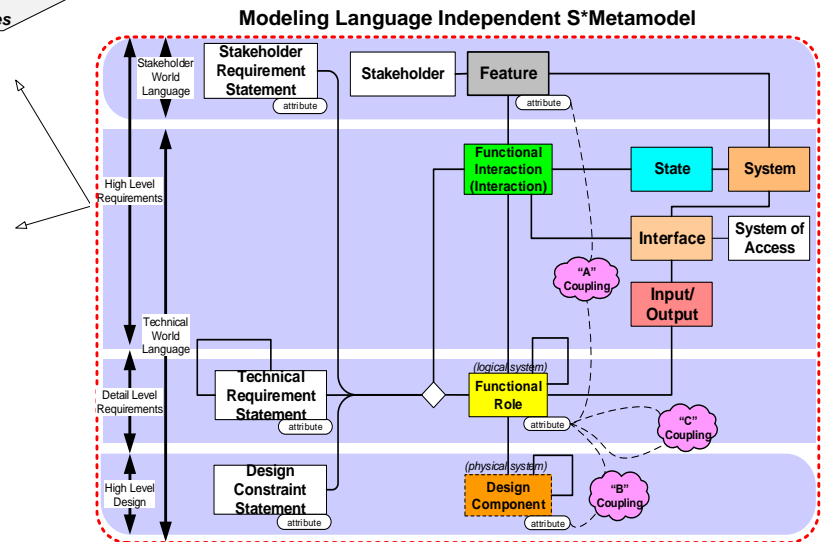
es

Modeling Language Independent S*Metamodel

Stakeholder World Language

Stakeholder Requirement Statement

attribute

Stakeholder

Feature

attribute

High Level Requirements

Functional Interaction (Interaction)

State

System

Interface

System of Access

"A" Coupling

Input/ Output

Technical World Language

(logical system)

Detail Level Requirements

Technical Requirement Statement

attribute

Functional Role

attribute

"C" Coupling

(physical system)

High Level Design

Design Constraint Statement

attribute

Design Component

attribute

"B" Coupling